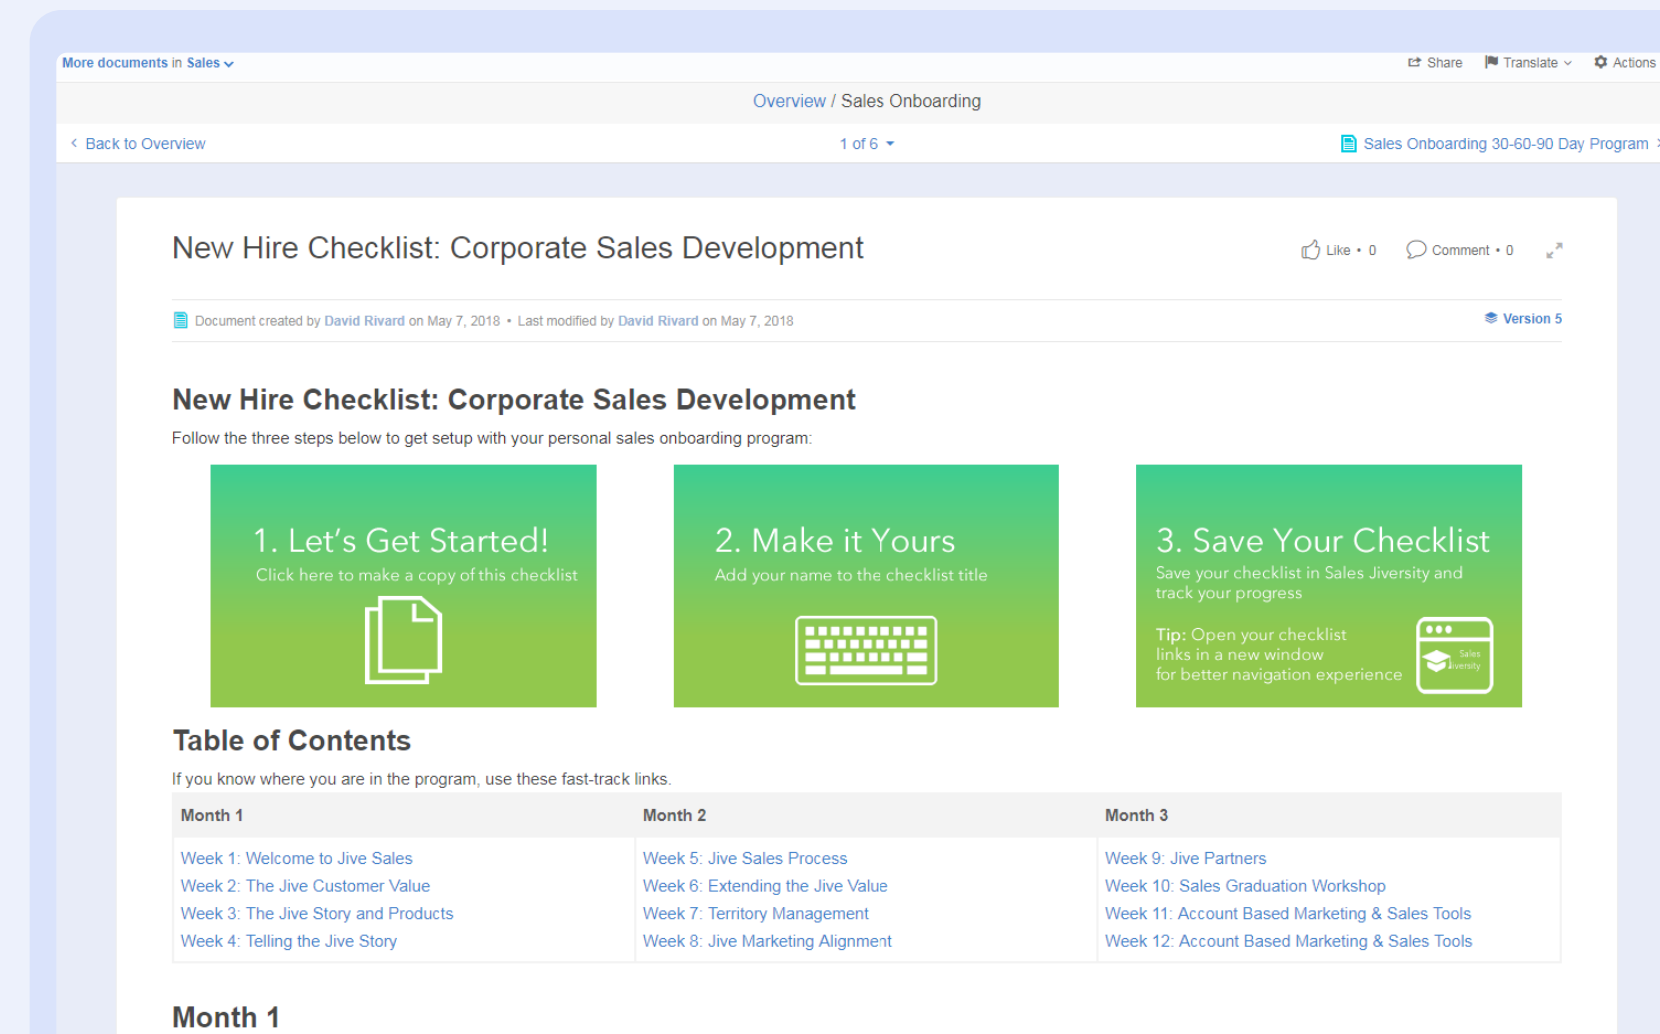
More documents in Sales

Share Translate Actions

Overview / Sales Onboarding

Back to Overview

1 of 6

Sales Onboarding 30-60-90 Day Program

New Hire Checklist: Corporate Sales Development

Like • 0 Comment • 0

Document created by David Rivard on May 7, 2018 • Last modified by David Rivard on May 7, 2018

Version 5

New Hire Checklist: Corporate Sales Development

Follow the three steps below to get setup with your personal sales onboarding program:

1. Let's Get Started!
Click here to make a copy of this checklist

2. Make it Yours
Add your name to the checklist title

3. Save Your Checklist
Save your checklist in Sales Jiversity and track your progress

Tip: Open your checklist links in a new window for better navigation experience

Sales Jiversity

Table of Contents

If you know where you are in the program, use these fast-track links.

| Month 1 | Month 2 | Month 3 |
|---|---|---|
| Week 1: Welcome to Jive Sales<br>Week 2: The Jive Customer Value<br>Week 3: The Jive Story and Products<br>Week 4: Telling the Jive Story | Week 5: Jive Sales Process<br>Week 6: Extending the Jive Value<br>Week 7: Territory Management<br>Week 8: Jive Marketing Alignment | Week 9: Jive Partners<br>Week 10: Sales Graduation Workshop<br>Week 11: Account Based Marketing & Sales Tools<br>Week 12: Account Based Marketing & Sales Tools |

Month 1